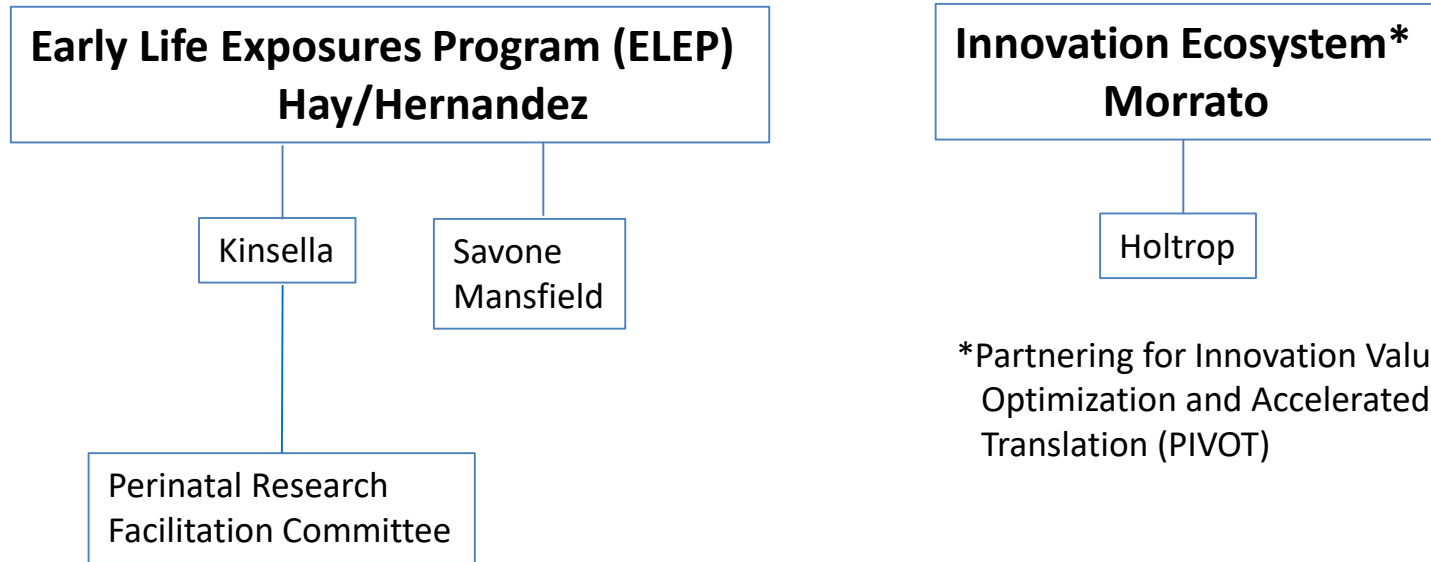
Early Life Exposures Program (ELEP)
Hay/Hernandez

Kinsella

Savone
Mansfield

Perinatal Research
Facilitation Committee

Innovation Ecosystem*
Morrato

Holtrop

*Partnering for Innovation Valu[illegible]
Optimization and Accelerated
Translation (PIVOT)